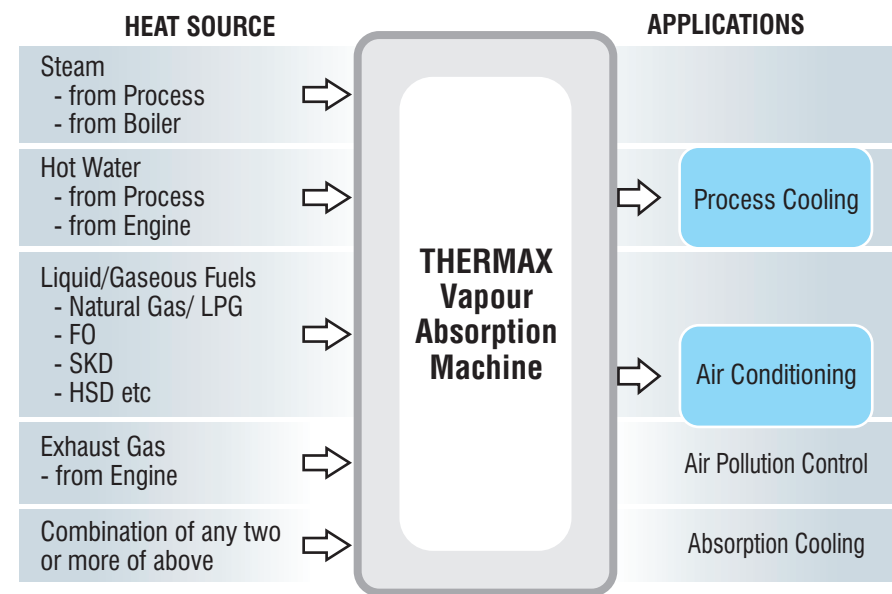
HEAT SOURCE

APPLICATIONS

Steam
- from Process
- from Boiler

Hot Water
- from Process
- from Engine

Liquid/Gaseous Fuels
- Natural Gas/ LPG
- FO
- SKD
- HSD etc

Exhaust Gas
- from Engine

Combination of any two or more of above

THERMAX Vapour Absorption Machine

Process Cooling

Air Conditioning

Air Pollution Control

Absorption Cooling